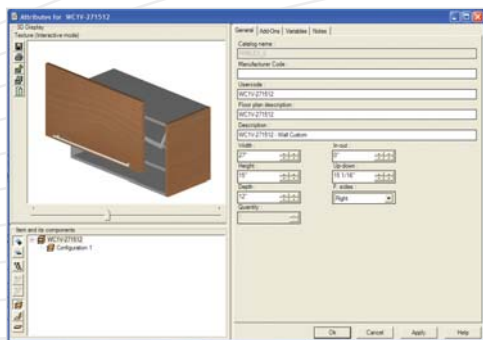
Attributes for WC1Y-271512

3D Display
Texture (Interactive mode)

Item and its components
WC1Y-271512
Configuration 1

General | Add-Ons | Variables | Notes

Catalog name:
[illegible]

Manufacturer Code:

Usercode:
WC1Y-271512

Floor plan description:
WC1Y-271512

Description:
WC1Y-271512 - Wall Custom

Width:
27"

In-out:
0"

Height:
15"

Up-down:
15 1/16"

Depth:
12"

F. sides:
Right

Quantity:

Ok | Cancel | Apply | Help